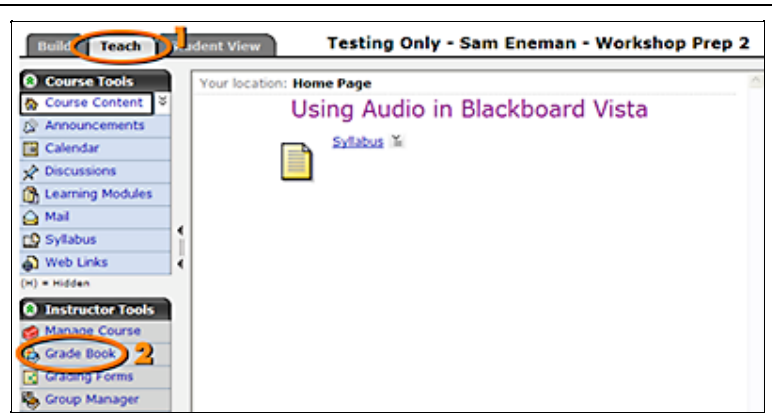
Build Teach 1 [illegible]dent View

Testing Only - Sam Eneman - Workshop Prep 2

Course Tools

Course Content

Announcements

Calendar

Discussions

Learning Modules

Mail

Syllabus

Web Links

(H) = Hidden

Instructor Tools

Manage Course

Grade Book 2

Grading Forms

Group Manager

Your location: Home Page

Using Audio in Blackboard Vista

Syllabus